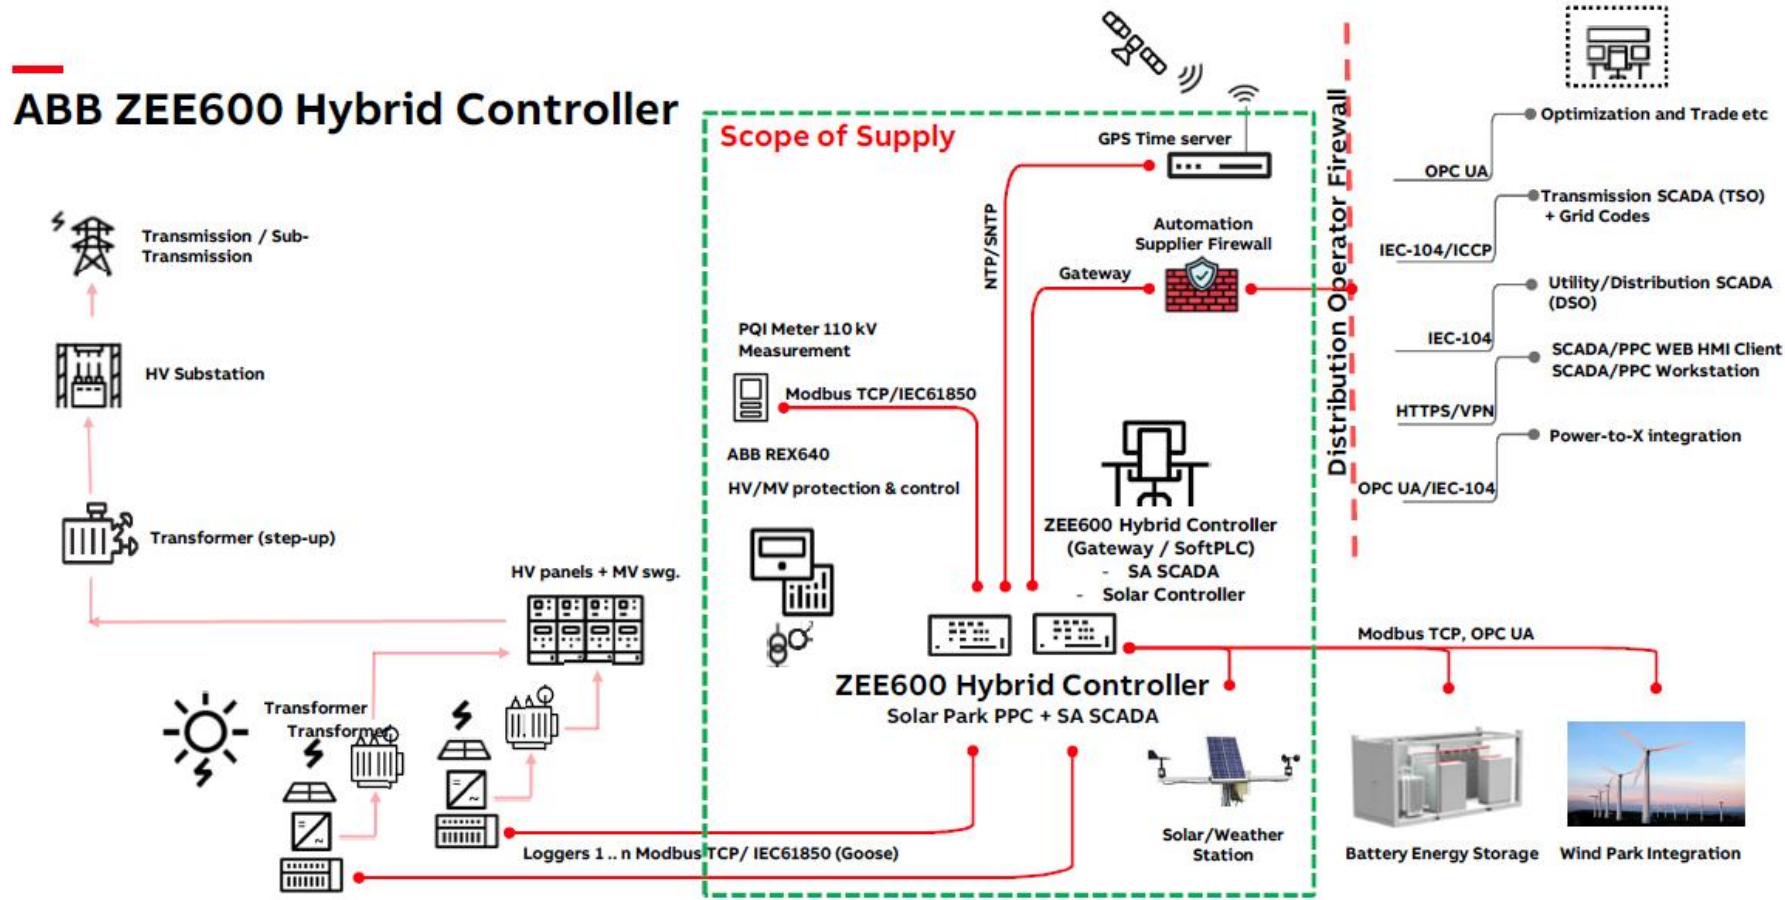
ABB ZEE600 Hybrid Controller

Scope of Supply

GPS Time server

NTP/SNTP

Automation Supplier Firewall

Gateway

Distribution Operator Firewall

Optimization and Trade etc

OPC UA

Transmission SCADA (TSO) + Grid Codes

IEC-104/ICCP

Utility/Distribution SCADA (DSO)

IEC-104

SCADA/PPC WEB HMI Client SCADA/PPC Workstation

HTTPS/VPN

Power-to-X integration

OPC UA/IEC-104

Transmission / Sub-Transmission

HV Substation

Transformer (step-up)

PQI Meter 110 kV Measurement

Modbus TCP/IEC61850

ABB REX640

HV/MV protection & control

ZEE600 Hybrid Controller (Gateway / SoftPLC)
- SA SCADA
- Solar Controller

HV panels + MV swg.

Modbus TCP, OPC UA

ZEE600 Hybrid Controller
Solar Park PPC + SA SCADA

Transformer

Transformer

Solar/Weather Station

Battery Energy Storage

Wind Park Integration

Loggers 1 .. n Modbus TCP/ IEC61850 (Goose)